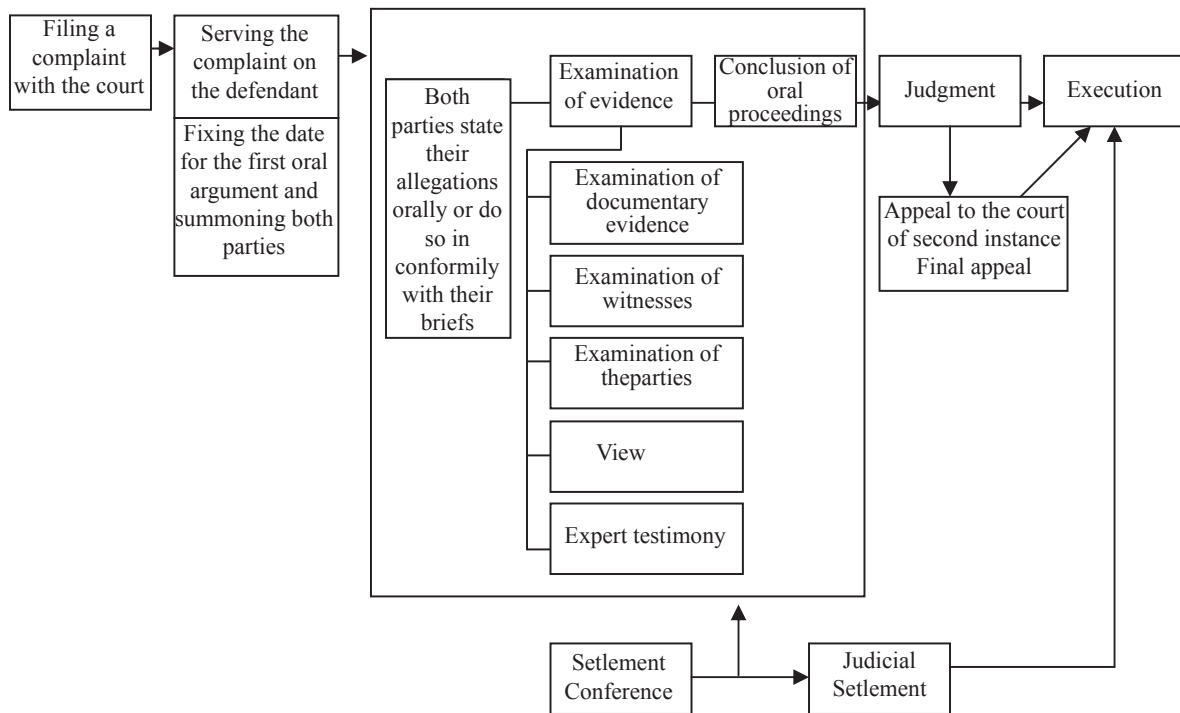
Filing a complaint with the court

Serving the complaint on the defendant

Fixing the date for the first oral argument and summoning both parties

Both parties state their allegations orally or do so in conformily with their briefs

Examination of evidence

Conclusion of oral proceedings

Examination of documentary evidence

Examination of witnesses

Examination of theparties

View

Expert testimony

Judgment

Execution

Appeal to the court of second instance Final appeal

Setlement Conference

Judicial Setlement